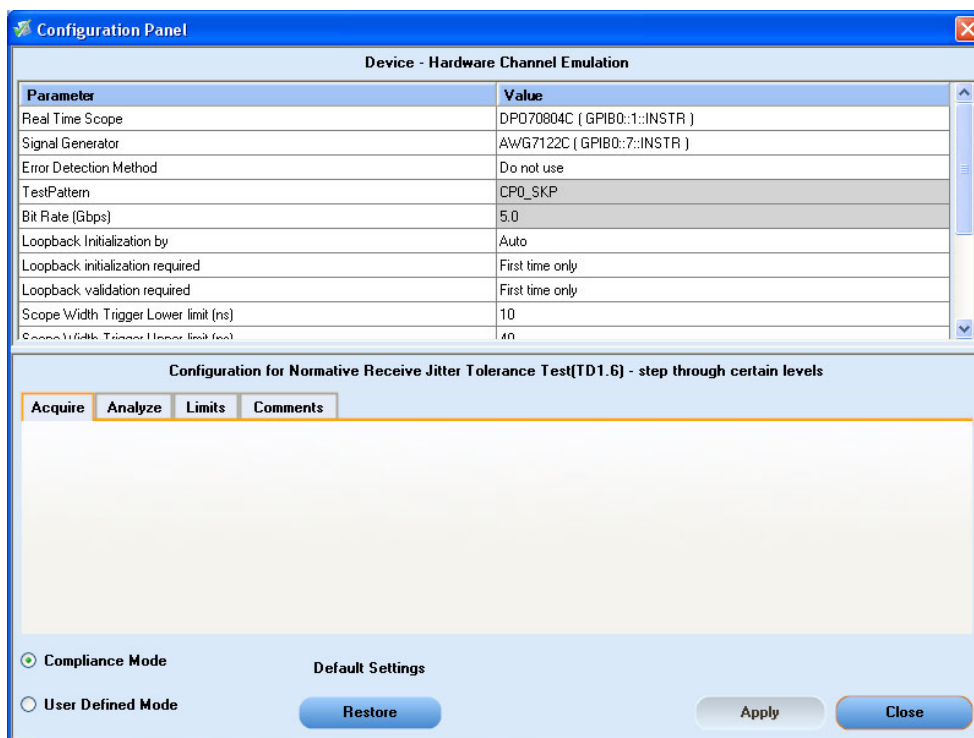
Configuration Panel

Device - Hardware Channel Emulation

| Parameter | Value |
|---|---|
| Real Time Scope | DPO70804C ( GPIB0::1::INSTR ) |
| Signal Generator | AWG7122C ( GPIB0::7::INSTR ) |
| Error Detection Method | Do not use |
| TestPattern | CP0_SKP |
| Bit Rate (Gbps) | 5.0 |
| Loopback Initialization by | Auto |
| Loopback initialization required | First time only |
| Loopback validation required | First time only |
| Scope Width Trigger Lower limit (ns) | 10 |
| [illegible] | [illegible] |

Configuration for Normative Receive Jitter Tolerance Test(TD1.6) - step through certain levels

Acquire Analyze Limits Comments

Compliance Mode

User Defined Mode

Default Settings

Restore

Apply

Close